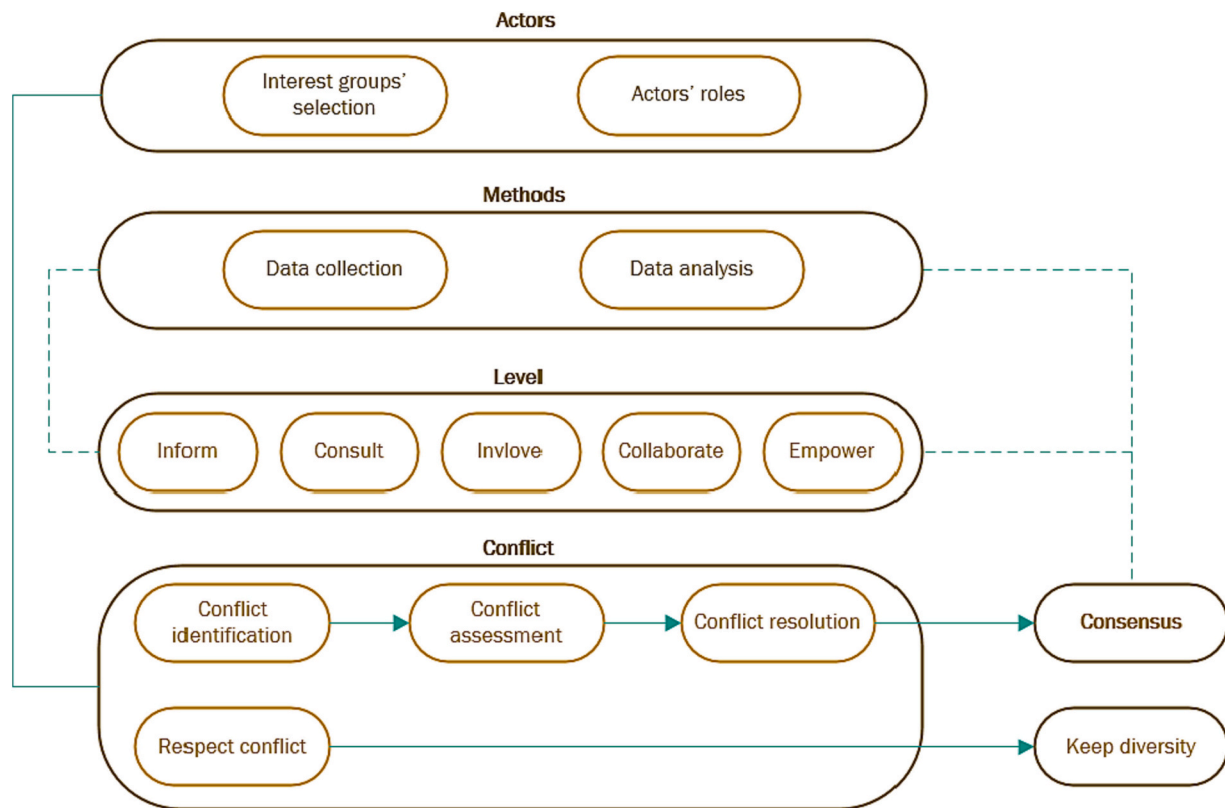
Actors

Interest groups' selection

Actors' roles

Methods

Data collection

Data analysis

Level

Inform

Consult

Invlove

Collaborate

Empower

Conflict

Conflict identification

Conflict assessment

Conflict resolution

Consensus

Respect conflict

Keep diversity